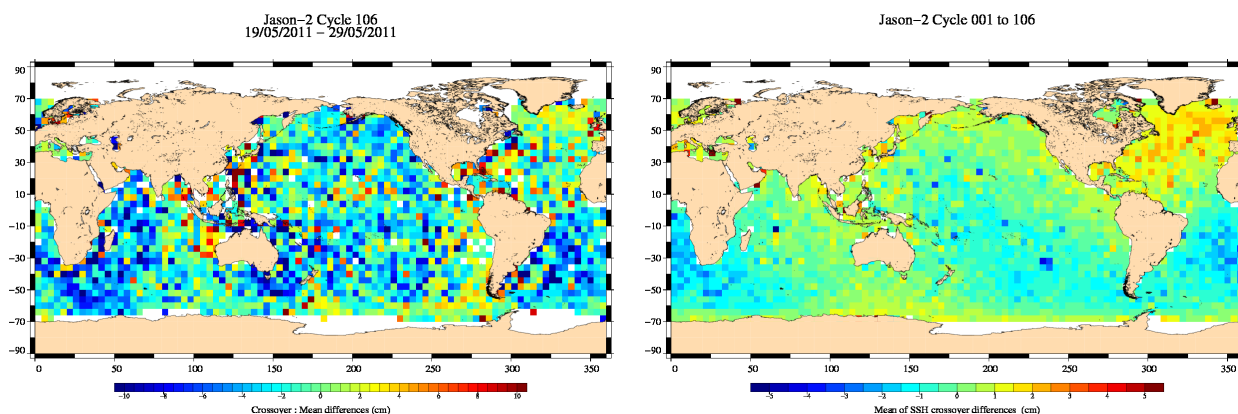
Jason−2 Cycle 106
19/05/2011 − 29/05/2011

90
70
50
30
10
−10
−30
−50
−70
−90

0 50 100 150 200 250 300 350

−10 −8 −6 −4 −2 0 2 4 6 8 10

Crossover : Mean differences (cm)

Jason−2 Cycle 001 to 106

90
70
50
30
10
−10
−30
−50
−70
−90

0 50 100 150 200 250 300 350

−5 −4 −3 −2 −1 0 1 2 3 4 5

Mean of SSH crossover differences (cm)